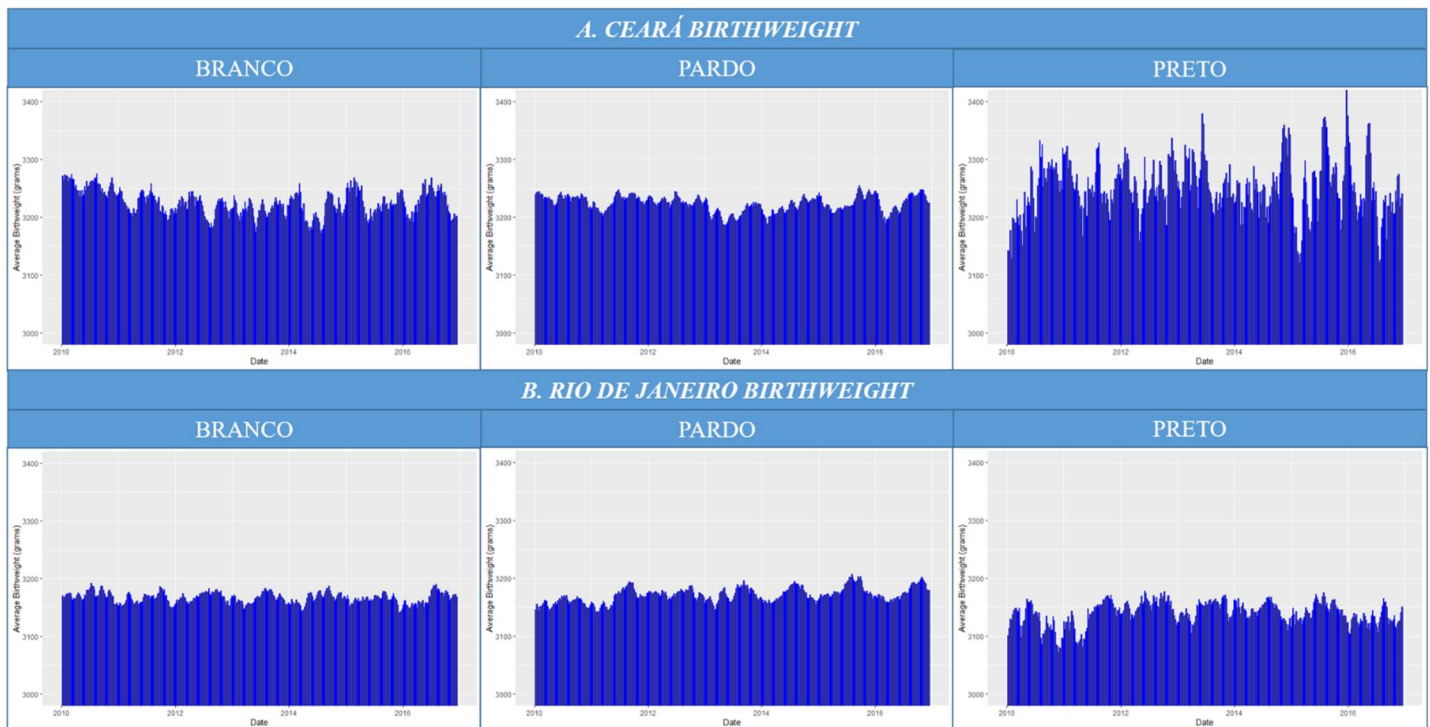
A. CEARÁ BIRTHWEIGHT

BRANCO

Average Birthweight (grams)
3400
3300
3200
3100
3000
2010 2012 2014 2016
Date

PARDO

Average Birthweight (grams)
3400
3300
3200
3100
3000
2010 2012 2014 2016
Date

PRETO

Average Birthweight (grams)
3400
3300
3200
3100
3000
2010 2012 2014 2016
Date

B. RIO DE JANEIRO BIRTHWEIGHT

BRANCO

Average Birthweight (grams)
3400
3300
3200
3100
3000
2010 2012 2014 2016
Date

PARDO

Average Birthweight (grams)
3400
3300
3200
3100
3000
2010 2012 2014 2016
Date

PRETO

Average Birthweight (grams)
3400
3300
3200
3100
3000
2010 2012 2014 2016
Date